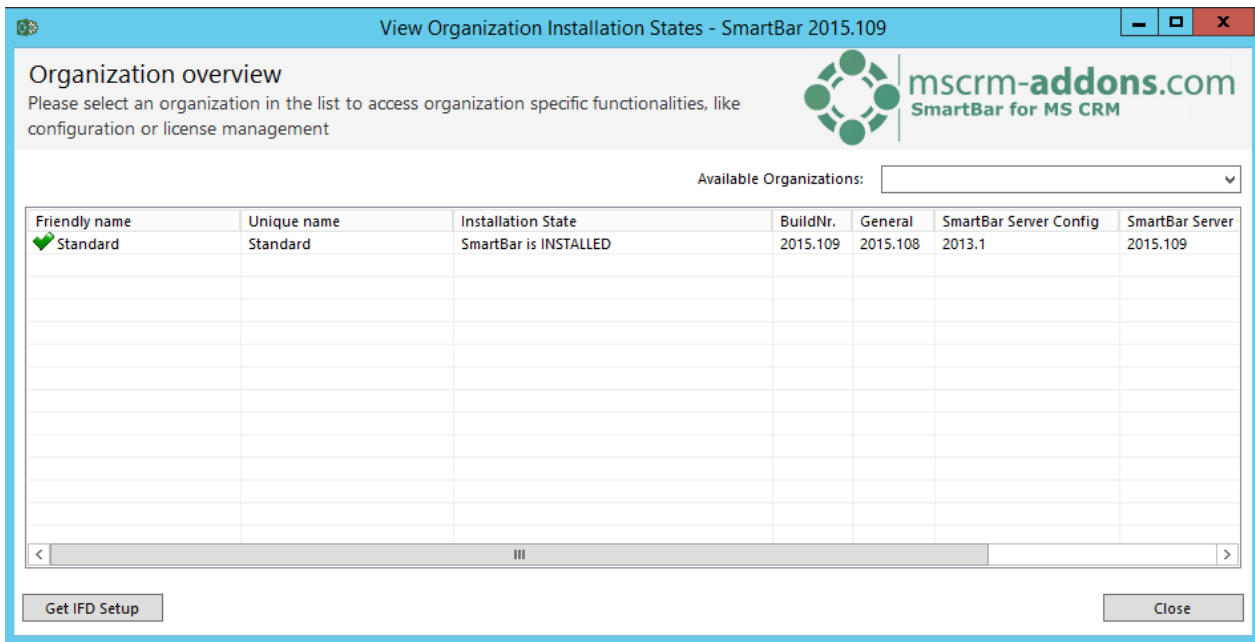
View Organization Installation States - SmartBar 2015.109

Organization overview
Please select an organization in the list to access organization specific functionalities, like configuration or license management

mscrm-addons.com
SmartBar for MS CRM

Available Organizations:

| Friendly name | Unique name | Installation State | BuildNr. | General | SmartBar Server Config | SmartBar Server |
|---|---|---|---|---|---|---|
| Standard | Standard | SmartBar is INSTALLED | 2015.109 | 2015.108 | 2013.1 | 2015.109 |

Get IFD Setup

Close